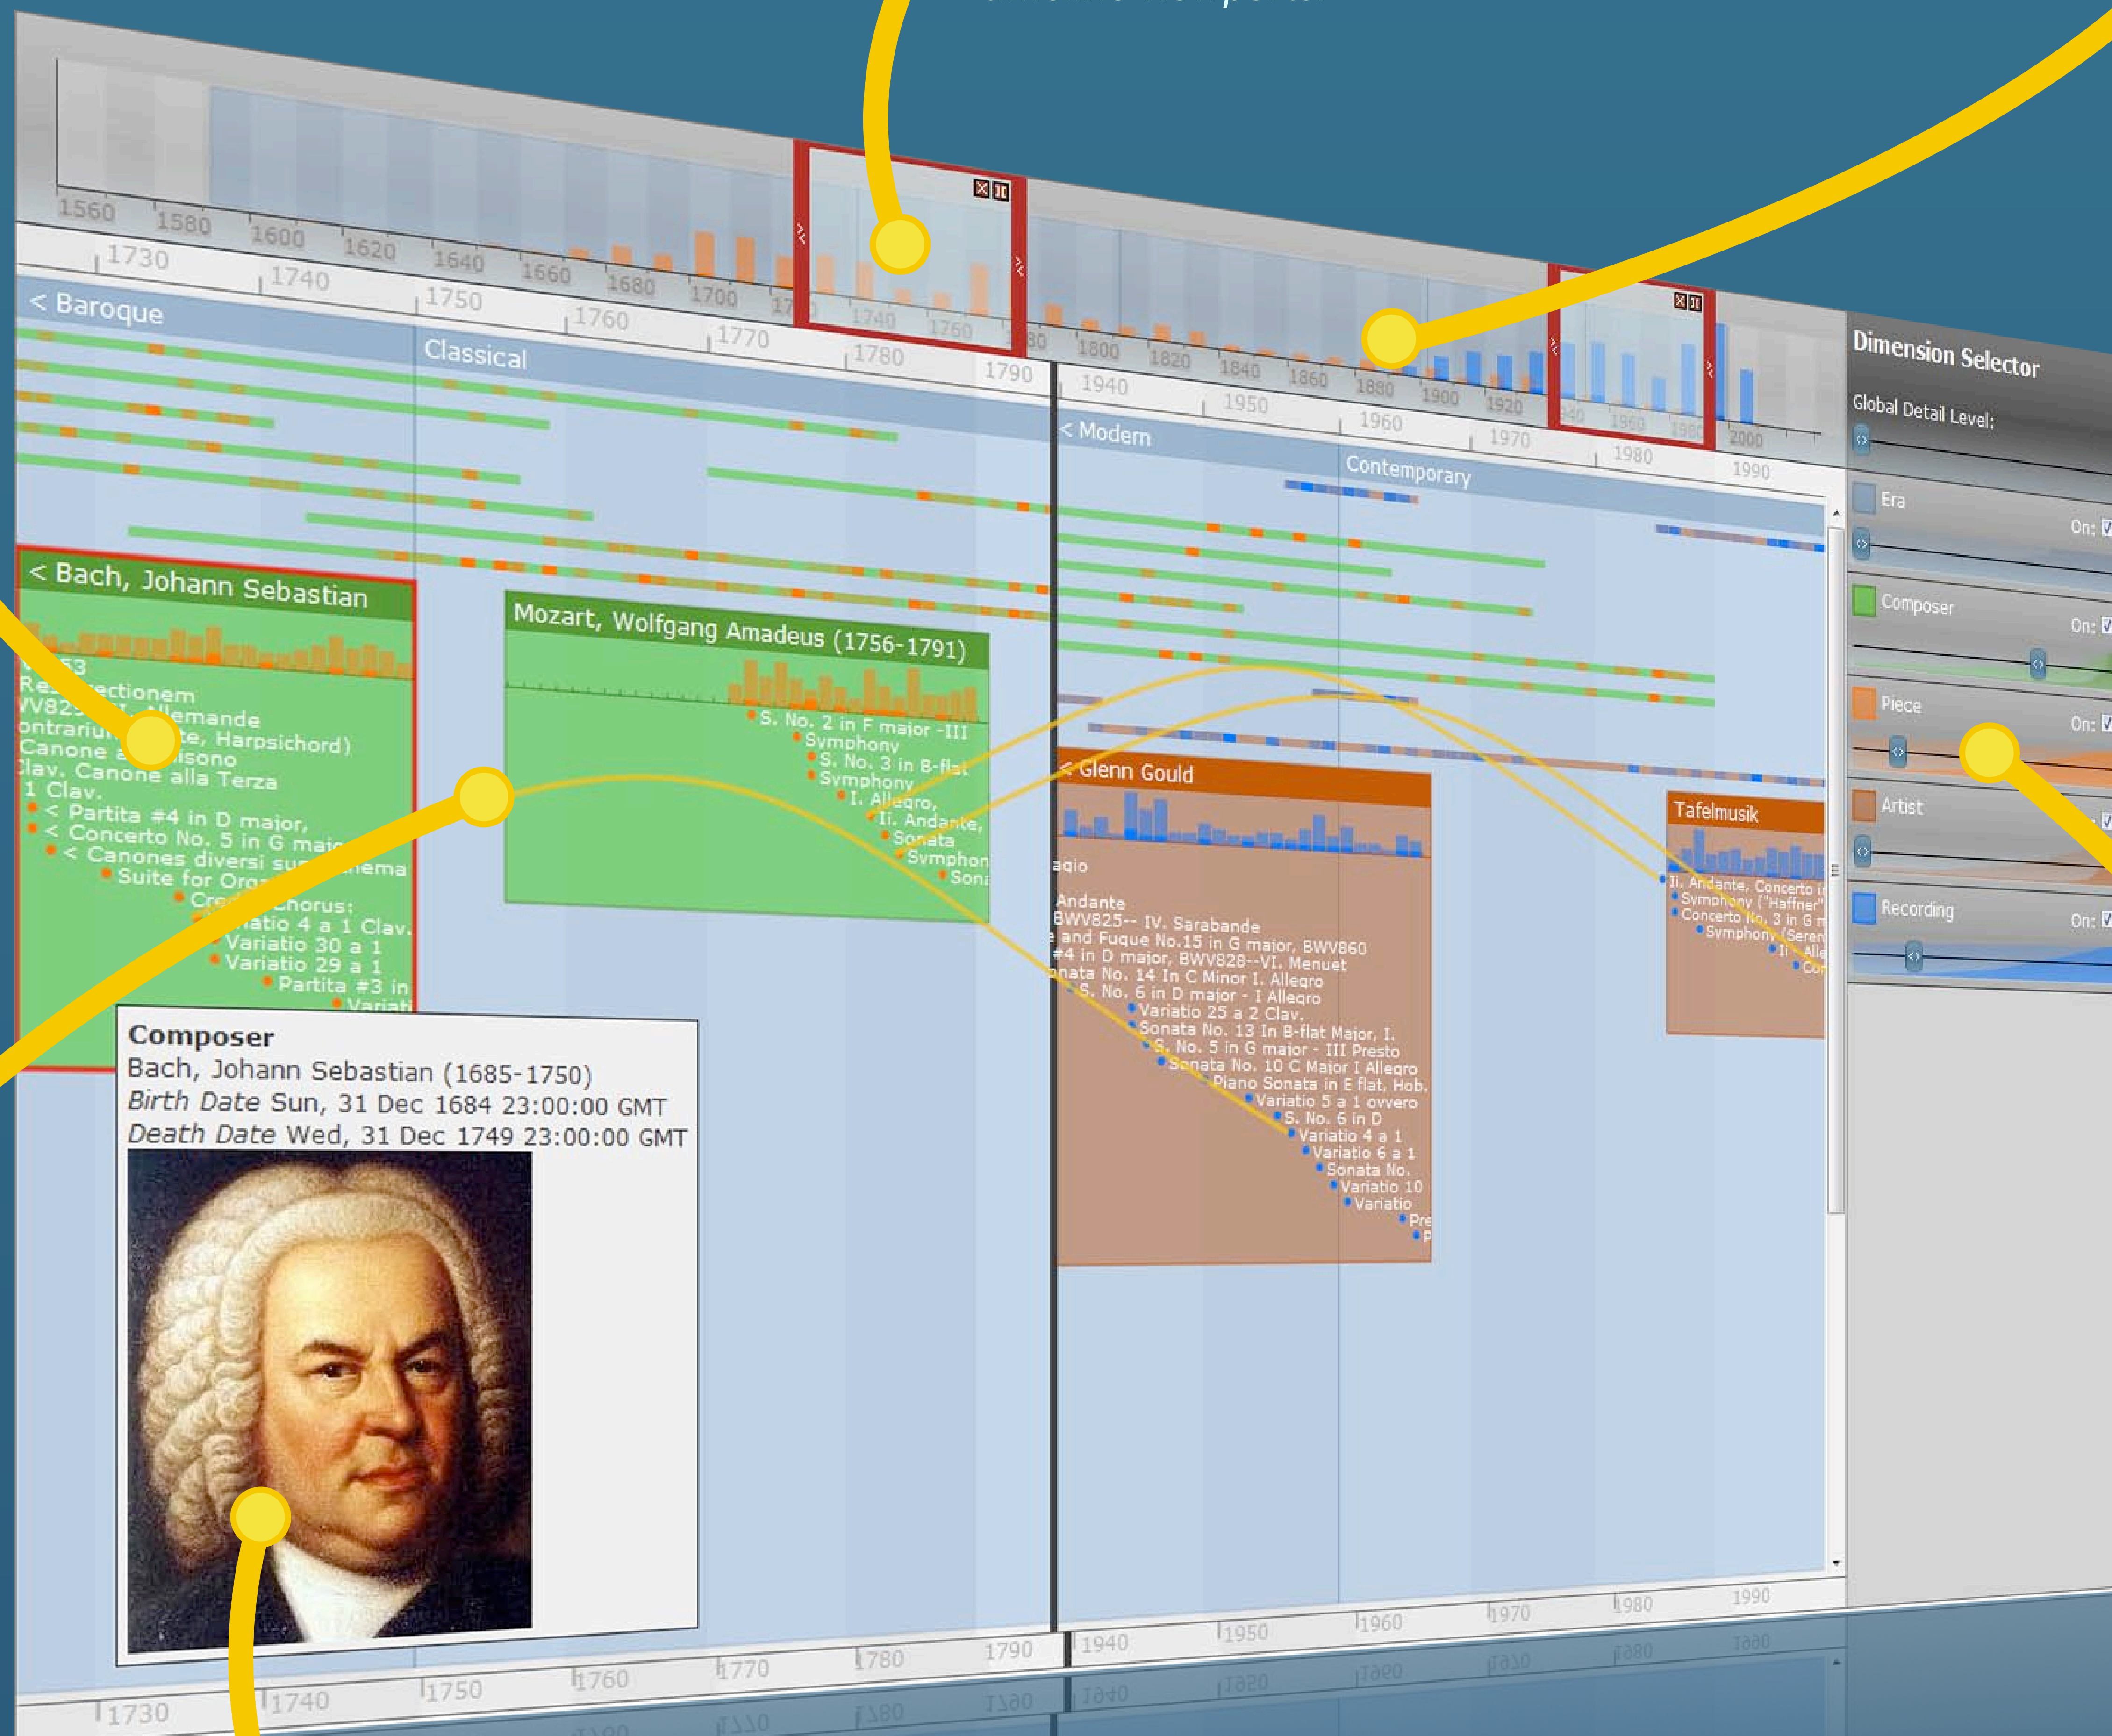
1560 1580 1600 1620 1640 1660 1680 1700 1740 1760 1800 1820 1840 1860 1880 1900 1920 1960 2000

1730 1740 1750 1760 1770 1780 1790

1940 1950 1960 1970 1980 1990

< Baroque

Classical

< Modern

Contemporary

< Bach, Johann Sebastian

Re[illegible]ectionem
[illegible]VV82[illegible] Allemande
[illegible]ontrariu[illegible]te, Harpsichord)
Canone a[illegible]isono
Clav. Canone alla Terza
1 Clav.
< Partita #4 in D major,
< Concerto No. 5 in G major
< Canones diversi su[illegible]ema
Suite for Org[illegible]
Cre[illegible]horus:
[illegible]atio 4 a 1 Clav.
Variatio 30 a 1
Variatio 29 a 1
Partita #3 in
Variati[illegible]

Mozart, Wolfgang Amadeus (1756-1791)

S. No. 2 in F major -III
Symphony
S. No. 3 in B-flat
Symphony
I. Allegro,
II. Andante,
Sonata
Symphon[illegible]
Sona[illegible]

< Glenn Gould

agio
Andante
BWV825-- IV. Sarabande
and Fugue No.15 in G major, BWV860
#4 in D major, BWV828--VI. Menuet
onata No. 14 In C Minor I. Allegro
S. No. 6 in D major - I Allegro
Variatio 25 a 2 Clav.
Sonata No. 13 In B-flat Major, I.
S. No. 5 in G major - III Presto
Sonata No. 10 C Major I Allegro
Piano Sonata in E flat, Hob.
Variatio 5 a 1 ovvero
S. No. 6 in D
Variatio 4 a 1
Variatio 6 a 1
Sonata No.
Variatio 10
Variatio
Pre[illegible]
P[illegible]

Tafelmusik

II. Andante, Concerto i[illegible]
Symphony ("Haffner"
Concerto No. 3 in G m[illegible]
Symphony (Seren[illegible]
II. Alle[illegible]
Con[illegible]

Composer
Bach, Johann Sebastian (1685-1750)
Birth Date Sun, 31 Dec 1684 23:00:00 GMT
Death Date Wed, 31 Dec 1749 23:00:00 GMT

Dimension Selector
Global Detail Level:
Era On:
Composer On:
Piece On:
Artist
Recording On: